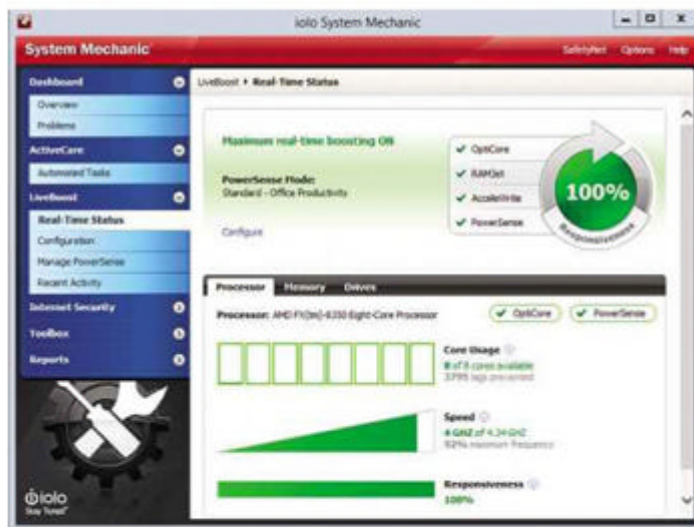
iolo System Mechanic

System Mechanic

SafetyNet Options Help

Dashboard

Overview

Problems

ActiveCare

Automated Tasks

LiveBoost

Real-Time Status

Configuration

Manage PowerSense

Recent Activity

Internet Security

Toolbox

Reports

iolo
Stay Tuned

LiveBoost ▸ Real-Time Status

Maximum real-time boosting ON

PowerSense Mode:
Standard - Office Productivity

Configure

✔ OptiCore

✔ RAMJet

✔ AccelerWrite

✔ PowerSense

100%

Responsiveness

Processor Memory Drives

Processor: AMD FX(tm)-8350 Eight-Core Processor

✔ OptiCore ✔ PowerSense

Core Usage
8 of 8 cores available
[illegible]

Speed
4 GHZ of 4.34 GHZ
92% maximum frequency

Responsiveness
100%